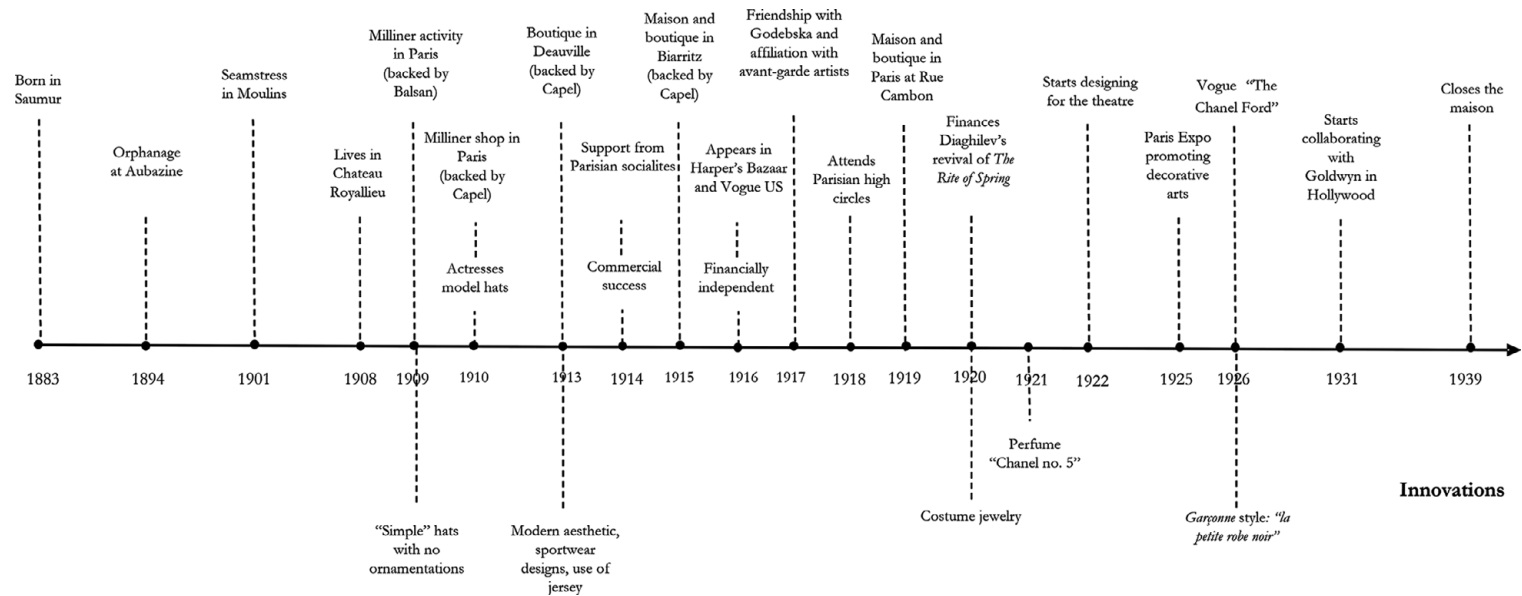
Born in Saumur

Orphanage at Aubazine

Seamstress in Moulins

Lives in Chateau Royallieu

Milliner activity in Paris (backed by Balsan)

Milliner shop in Paris (backed by Capel)

Actresses model hats

Boutique in Deauville (backed by Capel)

Support from Parisian socialites

Commercial success

Maison and boutique in Biarritz (backed by Capel)

Appears in Harper's Bazaar and Vogue US

Financially independent

Friendship with Godebska and affiliation with avant-garde artists

Attends Parisian high circles

Maison and boutique in Paris at Rue Cambon

Finances Diaghilev's revival of *The Rite of Spring*

Starts designing for the theatre

Paris Expo promoting decorative arts

Vogue "The Chanel Ford"

Starts collaborating with Goldwyn in Hollywood

Closes the maison

1883 1894 1901 1908 1909 1910 1913 1914 1915 1916 1917 1918 1919 1920 1921 1922 1925 1926 1931 1939

Innovations

"Simple" hats with no ornamentations

Modern aesthetic, sportwear designs, use of jersey

Perfume "Chanel no. 5"

Costume jewelry

*Garçonne* style: *"la petite robe noir"*